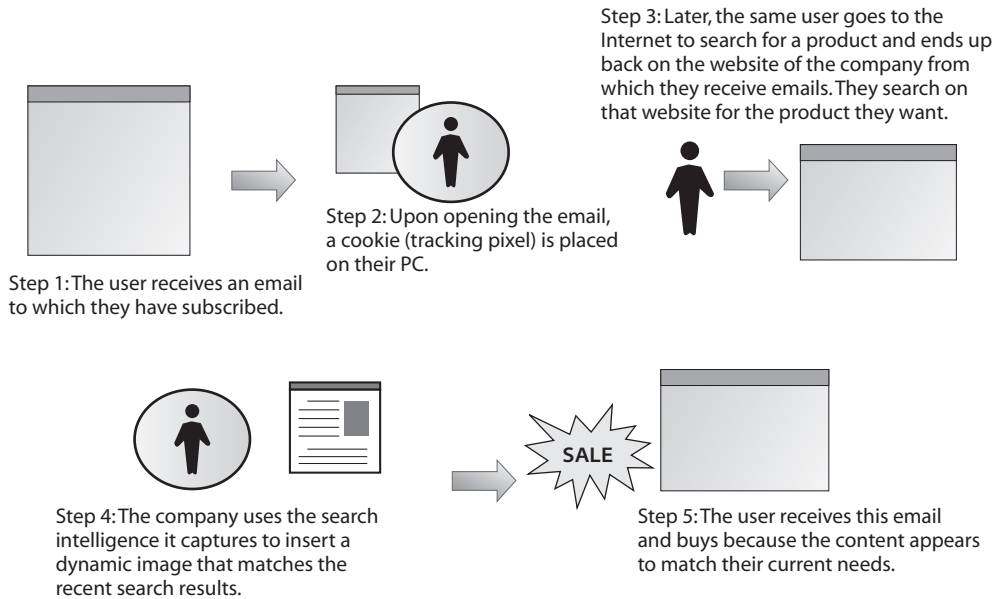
Step 1: The user receives an email to which they have subscribed.

Step 2: Upon opening the email, a cookie (tracking pixel) is placed on their PC.

Step 3: Later, the same user goes to the Internet to search for a product and ends up back on the website of the company from which they receive emails. They search on that website for the product they want.

Step 4: The company uses the search intelligence it captures to insert a dynamic image that matches the recent search results.

SALE

Step 5: The user receives this email and buys because the content appears to match their current needs.